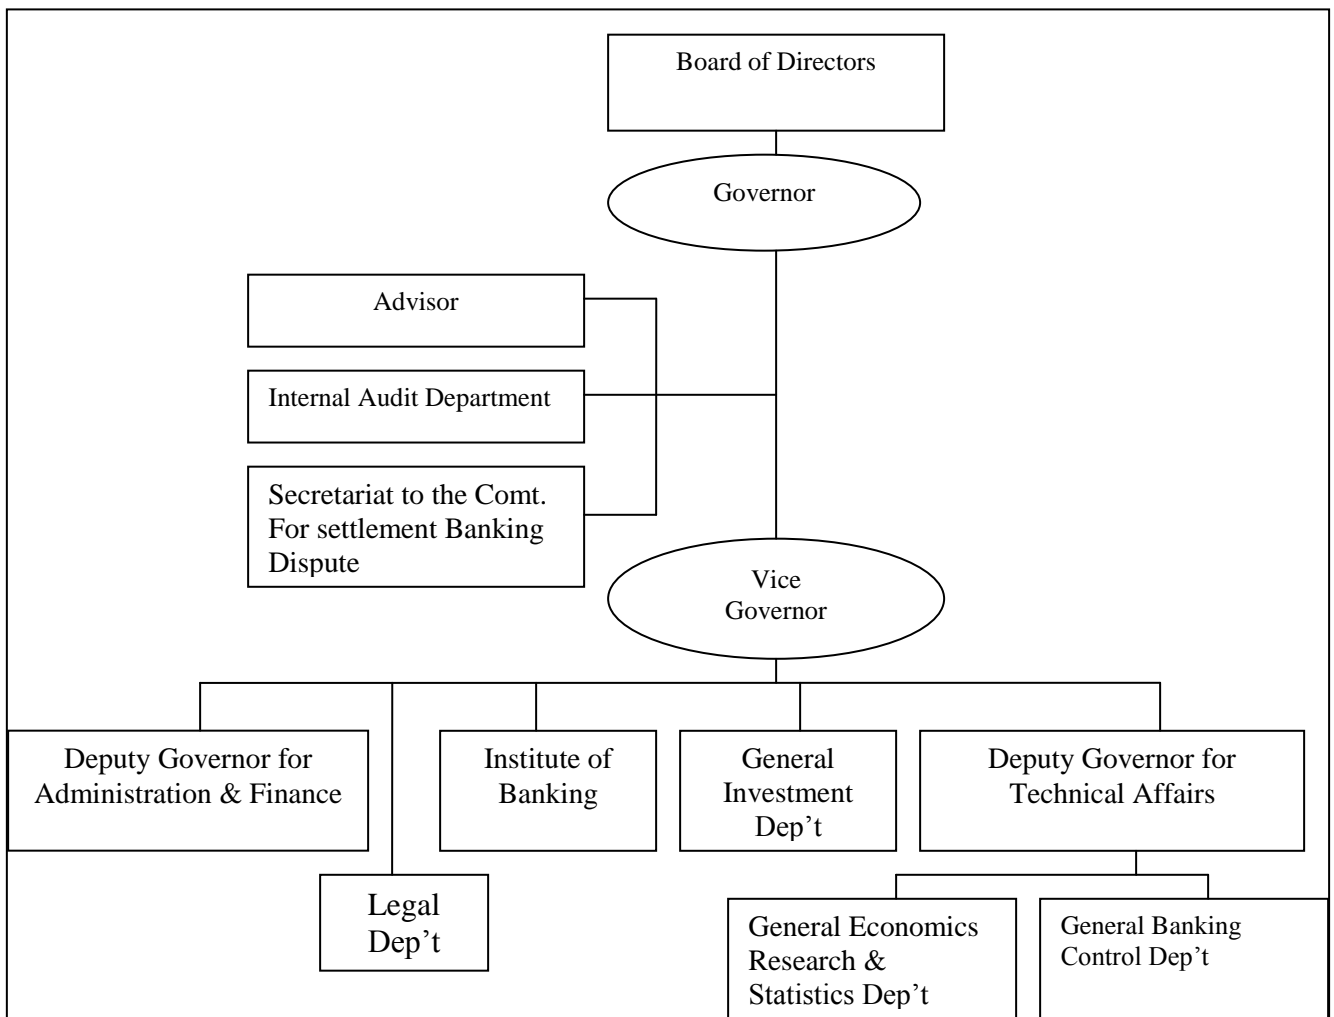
Board of Directors

Governor

Advisor

Internal Audit Department

Secretariat to the Comt. For settlement Banking Dispute

Vice Governor

Deputy Governor for Administration & Finance

Legal Dep't

Institute of Banking

General Investment Dep't

Deputy Governor for Technical Affairs

General Economics Research & Statistics Dep't

General Banking Control Dep't